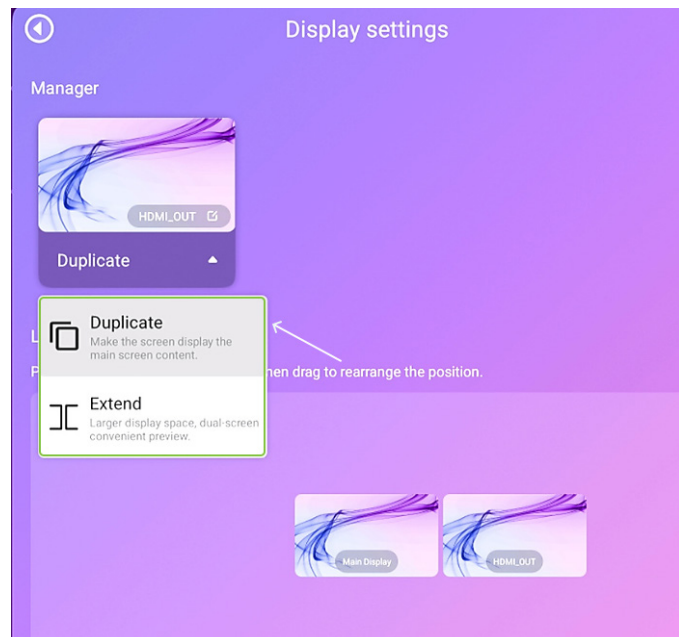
Display settings

Manager

HDMI_OUT

Duplicate

Duplicate
Make the screen display the main screen content.

Extend
Larger display space, dual-screen convenient preview.

L

P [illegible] hen drag to rearrange the position.

Main Display

HDMI_OUT